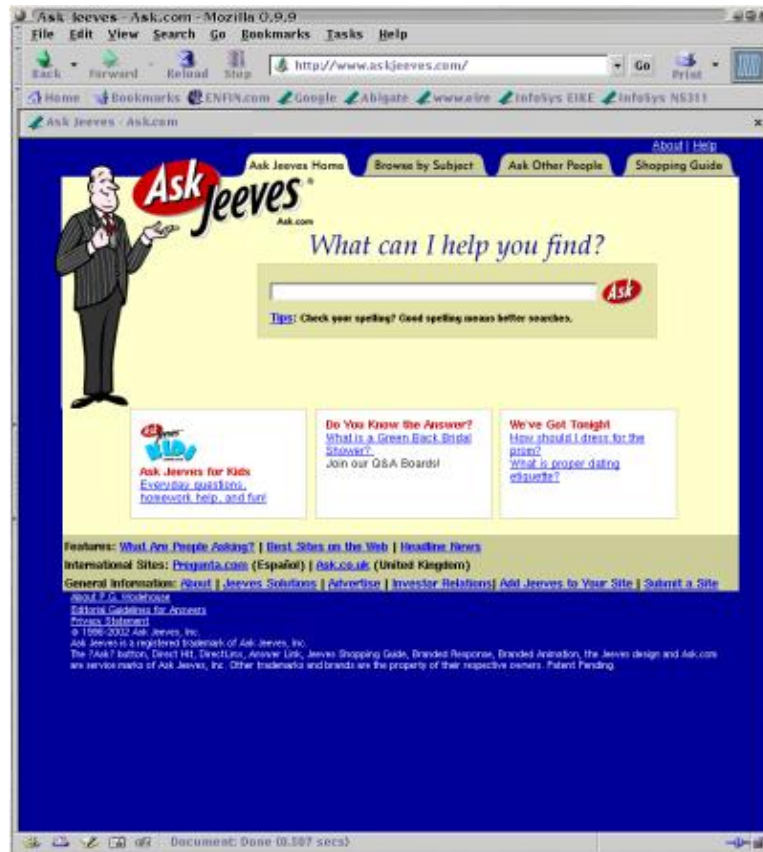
Ask Jeeves - Ask.com - Mozilla 0.9.9
File Edit View Search Go Bookmarks Tasks Help
Back Forward Reload Stop http://www.askjeeves.com/ Go Print
Home Bookmarks ENFIN.com Google Abigate www.eire InfoSys EIRE InfoSys NS311
Ask Jeeves - Ask.com

About | Help
Ask Jeeves Home Browse by Subject Ask Other People Shopping Guide

Ask Jeeves®
Ask.com

What can I help you find?

Ask

Tips: Check your spelling? Good spelling means better searches.

Ask Jeeves Kids
Ask Jeeves for Kids
Everyday questions, homework help, and fun!

Do You Know the Answer?
What is a Green Back Bridal Shower?
Join our Q&A Boards!

We've Got Tonight
How should I dress for the prom?
What is proper dating etiquette?

Features: What Are People Asking? | Best Sites on the Web | Headline News
International Sites: Pregunta.com (Español) | Ask.co.uk (United Kingdom)
General Information: About | Jeeves Solutions | Advertise | Investor Relations| Add Jeeves to Your Site | Submit a Site
About P.G. Wodehouse
Editorial Guidelines for Answers
Privacy Statement
© 1996-2002 Ask Jeeves, Inc.
Ask Jeeves is a registered trademark of Ask Jeeves, Inc.
The ?Ask? button, Direct Hit, DirectLinx, Answer Link, Jeeves Shopping Guide, Branded Response, Branded Animation, the Jeeves design and Ask.com are service marks of Ask Jeeves, Inc. Other trademarks and brands are the property of their respective owners. Patent Pending.

Document: Done (0.507 secs)